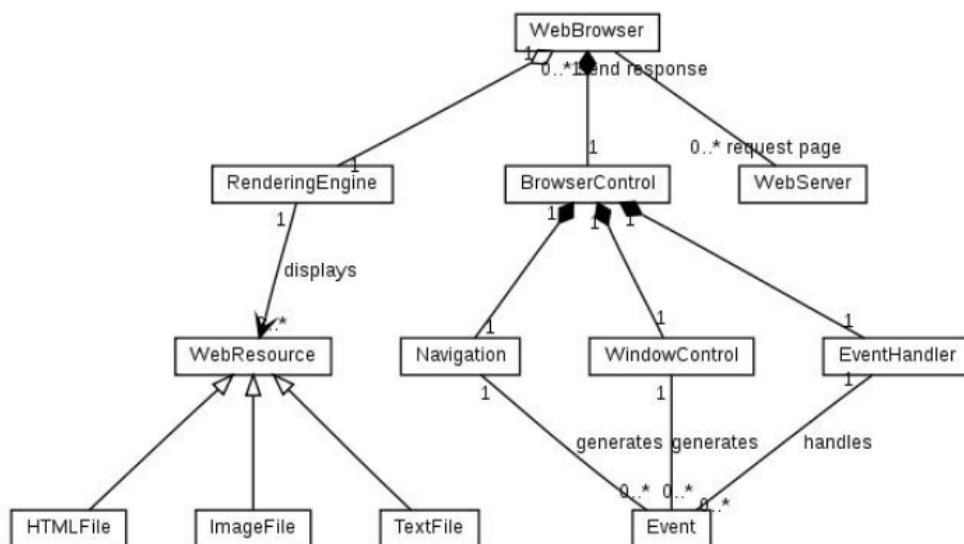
WebBrowser

1

0..*1

send response

0..* request page

1

1

RenderingEngine

BrowserControl

WebServer

1

displays

1

1

1

0..*

1

1

1

WebResource

Navigation

WindowControl

EventHandler

1

1

1

generates

generates

handles

0..*

0..*

0..*

HTMLFile

ImageFile

TextFile

Event